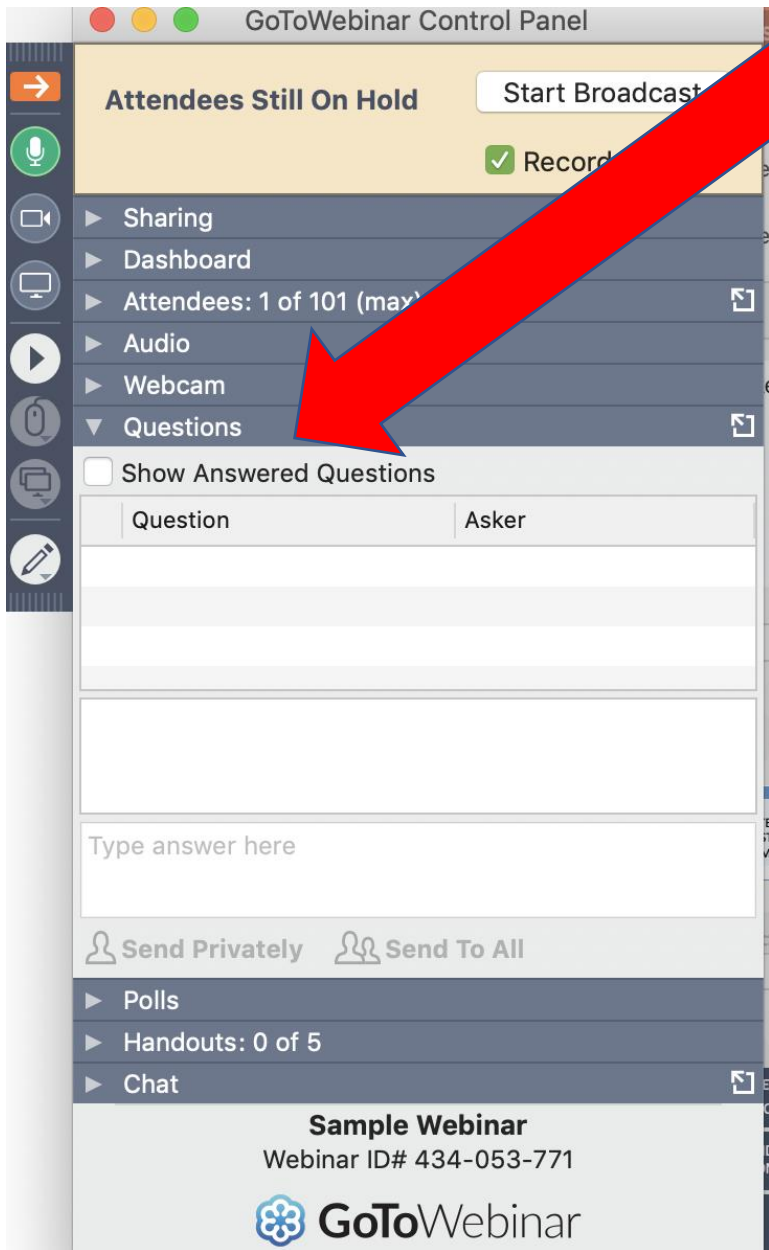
GoToWebinar Control Panel

Attendees Still On Hold

Start Broadcast

Record

Sharing

Dashboard

Attendees: 1 of 101 (max)

Audio

Webcam

Questions

Show Answered Questions

| Question | Asker |
|---|---|
| | |
| | |
| | |

Type answer here

Send Privately

Send To All

Polls

Handouts: 0 of 5

Chat

Sample Webinar

Webinar ID# 434-053-771

GoToWebinar